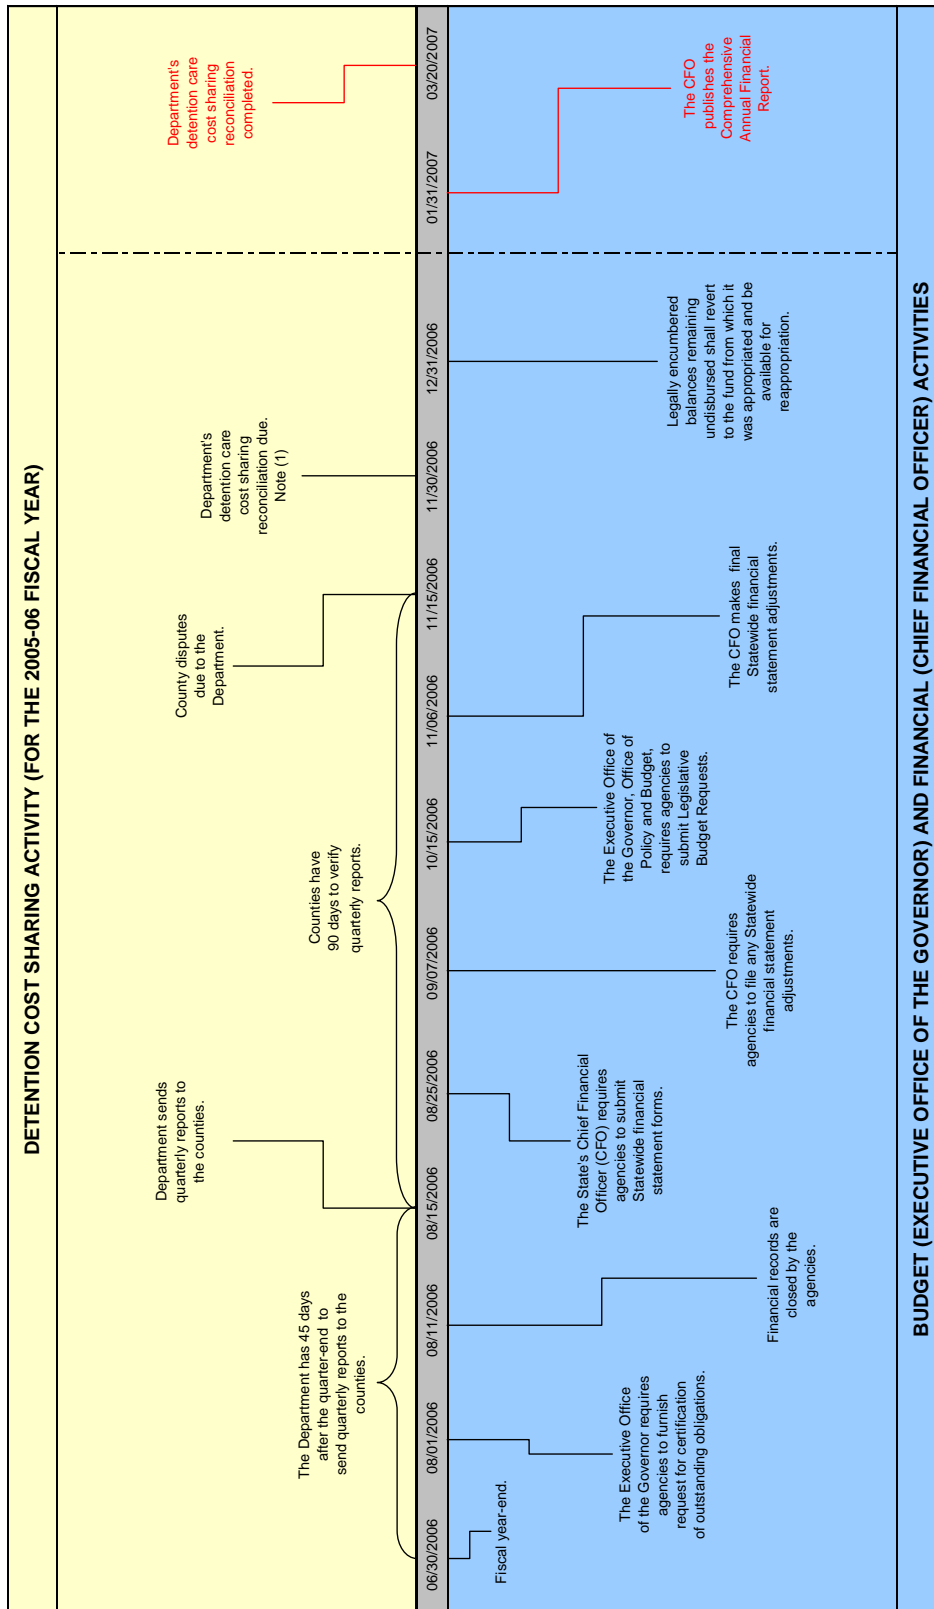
DETENTION COST SHARING ACTIVITY (FOR THE 2005-06 FISCAL YEAR)

The Department has 45 days after the quarter-end to send quarterly reports to the counties.

Department sends quarterly reports to the counties.

Counties have 90 days to verify quarterly reports.

County disputes due to the Department.

Department's detention care cost sharing reconciliation due. Note (1)

Department's detention care cost sharing reconciliation completed.

06/30/2006
08/01/2006
08/11/2006
08/15/2006
08/25/2006
09/07/2006
10/15/2006
11/06/2006
11/15/2006
11/30/2006
12/31/2006
01/31/2007
03/20/2007

Fiscal year-end.

The Executive Office of the Governor requires agencies to furnish request for certification of outstanding obligations.

Financial records are closed by the agencies.

The State's Chief Financial Officer (CFO) requires agencies to submit Statewide financial statement forms.

The CFO requires agencies to file any Statewide financial statement adjustments.

The Executive Office of the Governor, Office of Policy and Budget, requires agencies to submit Legislative Budget Requests.

The CFO makes final Statewide financial statement adjustments.

Legally encumbered balances remaining undisbursed shall revert to the fund from which it was appropriated and be available for reappropriation.

The CFO publishes the Comprehensive Annual Financial Report.

BUDGET (EXECUTIVE OFFICE OF THE GOVERNOR) AND FINANCIAL (CHIEF FINANCIAL OFFICER) ACTIVITIES